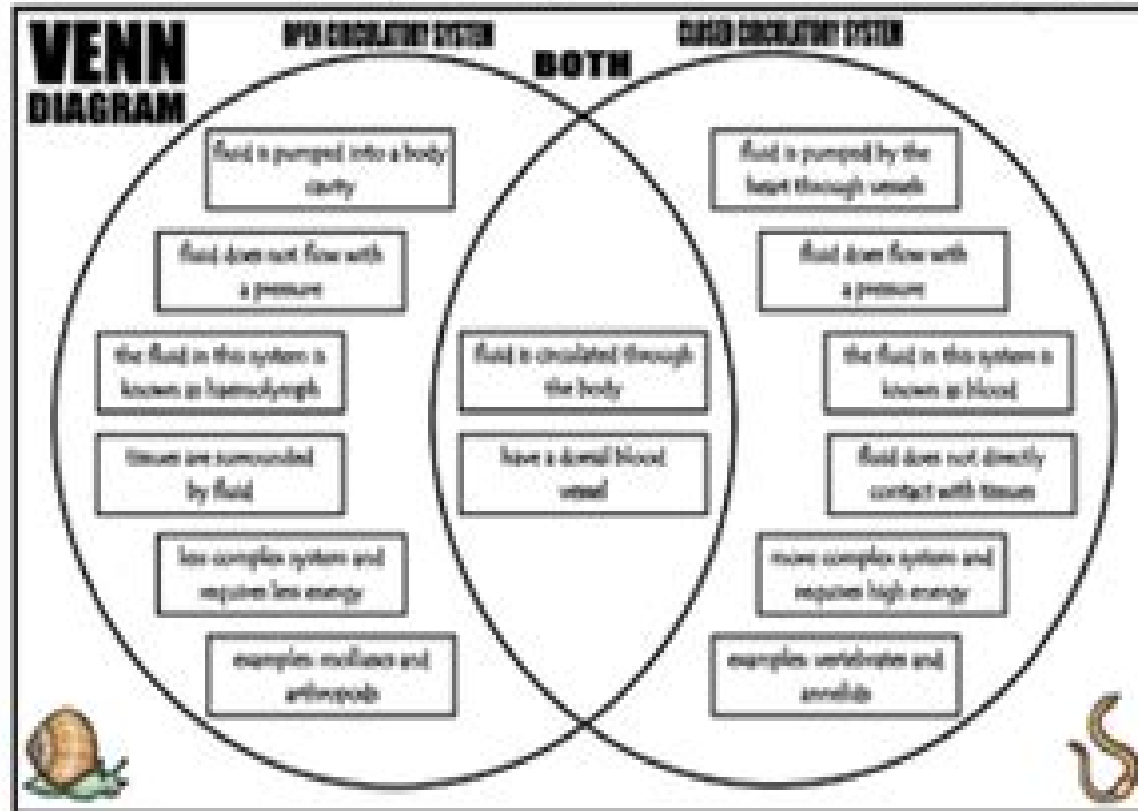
VENN DIAGRAM

OPEN CIRCULATORY SYSTEM

BOTH

CLOSED CIRCULATORY SYSTEM

fluid is pumped into a body cavity

fluid does not flow with a pressure

the fluid in this system is known as haemolymph

tissues are surrounded by fluid

less complex system and requires less energy

examples: molluscs and arthropods

fluid is circulated through the body

have a dorsal blood vessel

fluid is pumped by the heart through vessels

fluid does flow with a pressure

the fluid in this system is known as blood

fluid does not directly contact with tissues

more complex system and requires high energy

examples: vertebrates and annelids